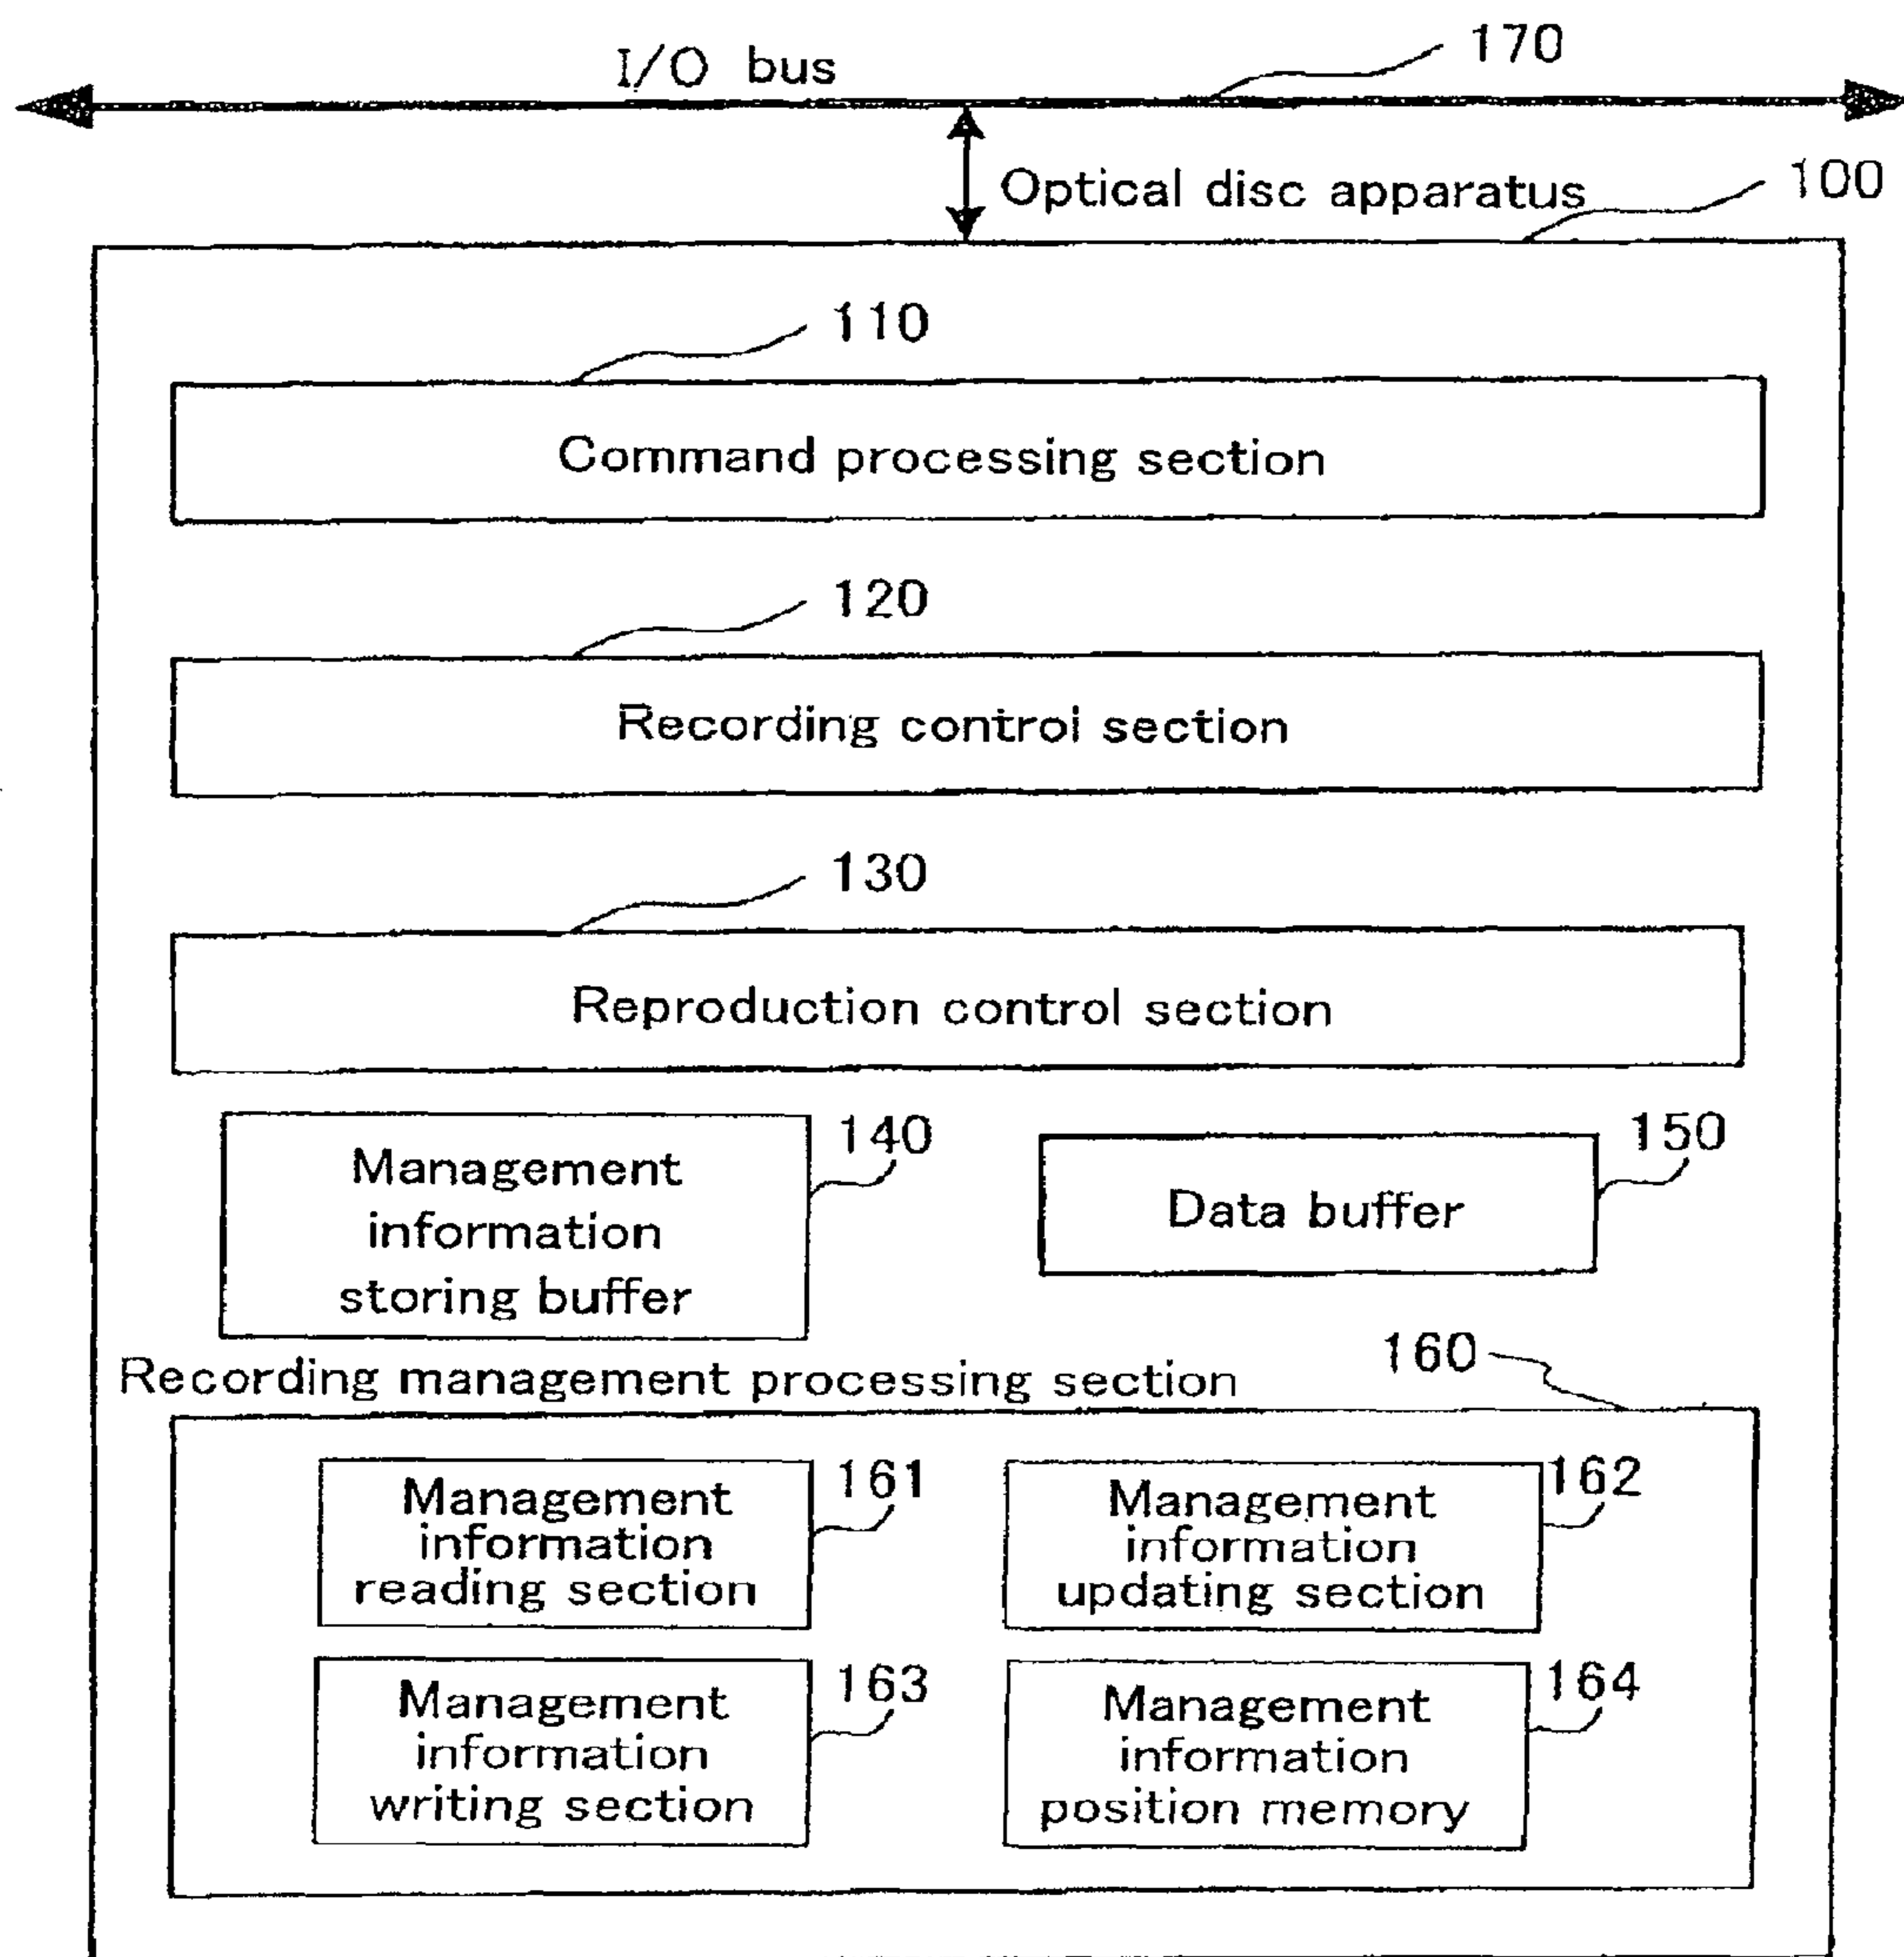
I/O bus

170

Optical disc apparatus

100

110

Command processing section

120

Recording control section

130

Reproduction control section

Management information storing buffer

140

Data buffer

150

Recording management processing section

160

Management information reading section

161

Management information updating section

162

Management information writing section

163

Management information position memory

164